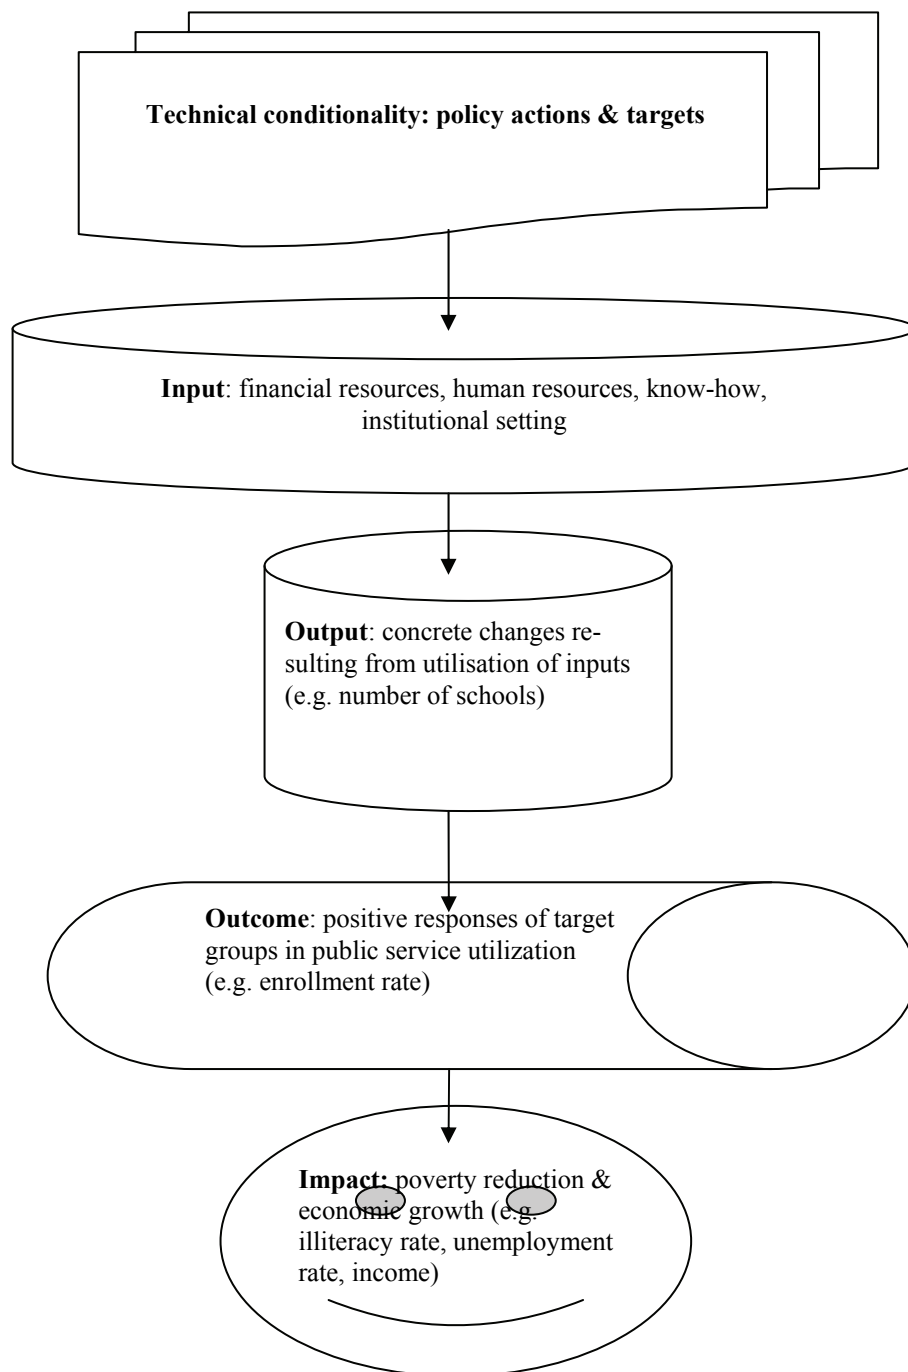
Technical conditionality: policy actions & targets

Input: financial resources, human resources, know-how, institutional setting

Output: concrete changes resulting from utilisation of inputs (e.g. number of schools)

Outcome: positive responses of target groups in public service utilization (e.g. enrollment rate)

Impact: poverty reduction & economic growth (e.g. illiteracy rate, unemployment rate, income)